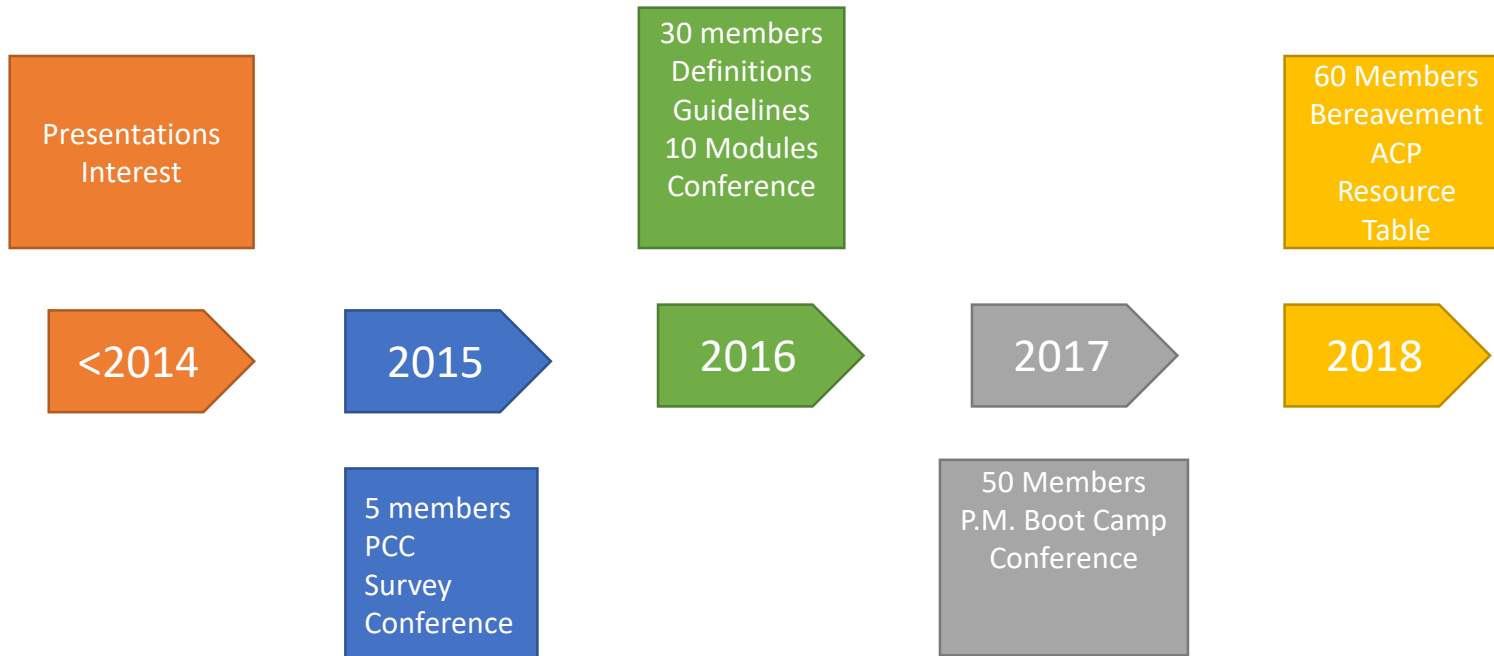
Presentations
Interest

<2014

2015

5 members
PCC
Survey
Conference

30 members
Definitions
Guidelines
10 Modules
Conference

2016

2017

50 Members
P.M. Boot Camp
Conference

60 Members
Bereavement
ACP
Resource
Table

2018